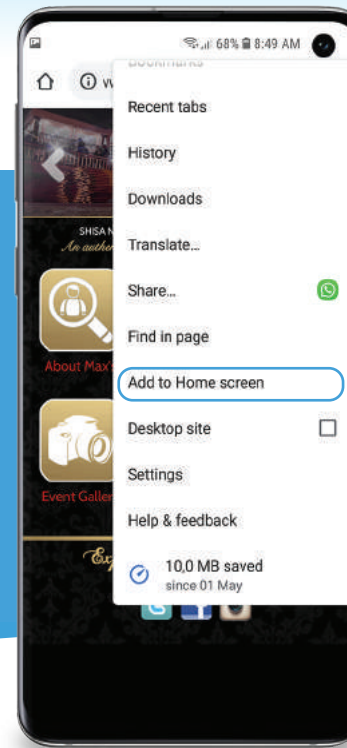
68% 8:49 AM

Bookmarks
Recent tabs
History
Downloads
Translate...
Share...
Find in page
Add to Home screen
Desktop site
Settings
Help & feedback
10,0 MB saved
since 01 May

SHISA N
An auther
About Max'
Event Galler